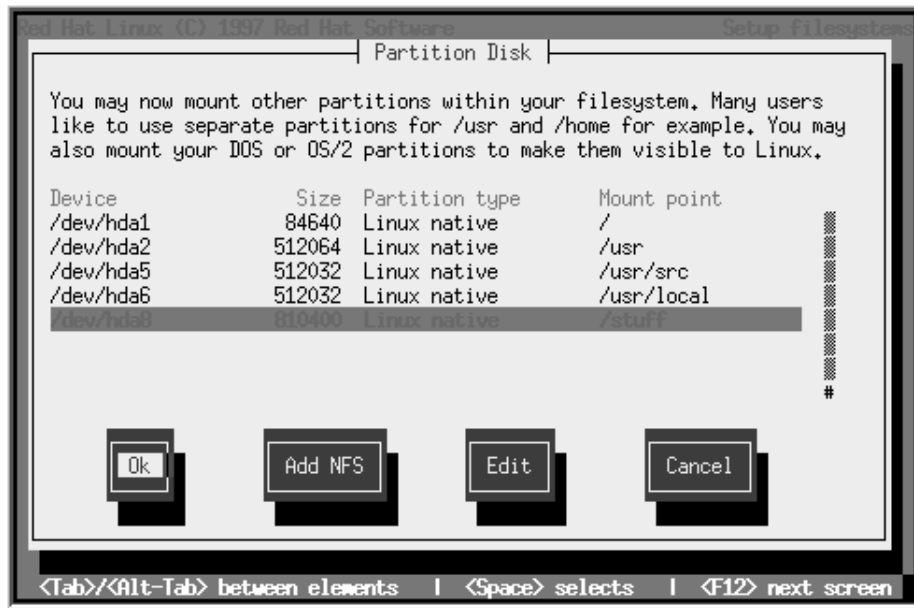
Red Hat Linux (C) 1997 Red Hat Software Setup filesystems

Partition Disk

You may now mount other partitions within your filesystem. Many users like to use separate partitions for /usr and /home for example. You may also mount your DOS or OS/2 partitions to make them visible to Linux.

| Device | Size | Partition type | Mount point |
|---|---|---|---|
| /dev/hda1 | 84640 | Linux native | / |
| /dev/hda2 | 512064 | Linux native | /usr |
| /dev/hda5 | 512032 | Linux native | /usr/src |
| /dev/hda6 | 512032 | Linux native | /usr/local |
| /dev/hda8 | 810400 | Linux native | /stuff |

#

Ok Add NFS Edit Cancel

<Tab>/<Alt-Tab> between elements | <Space> selects | <F12> next screen